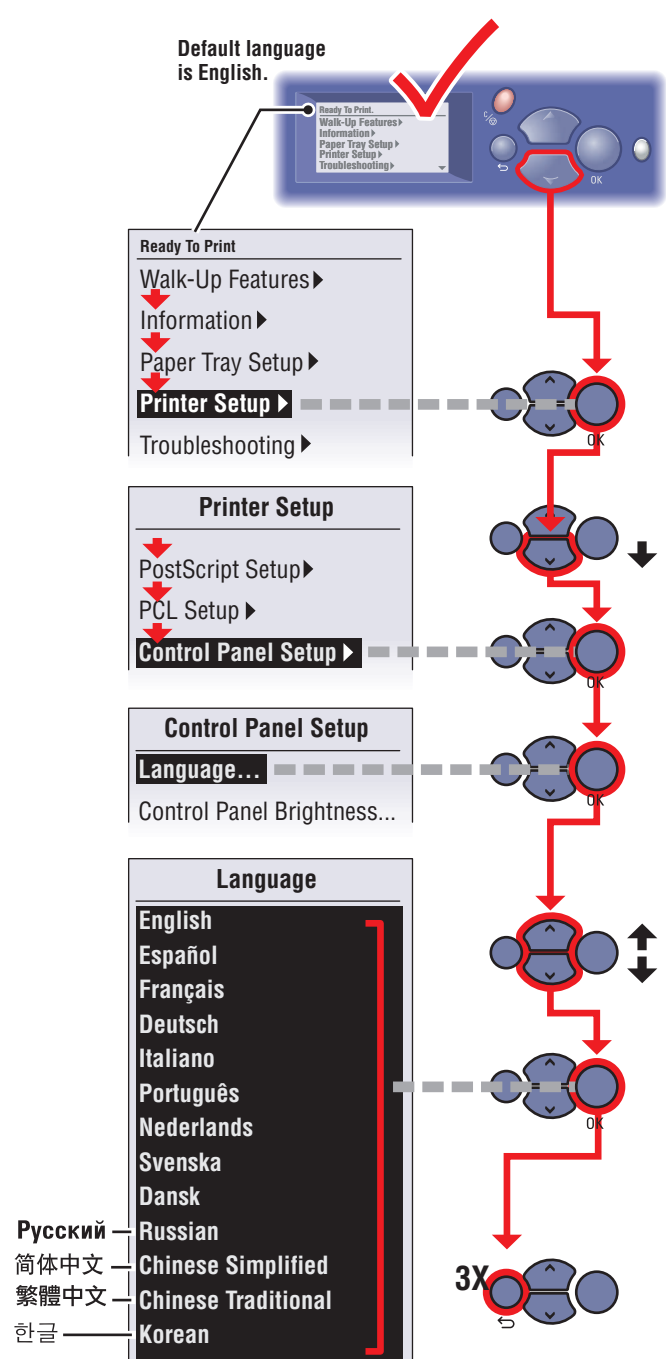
Default language is English.

Ready To Print
Walk-Up Features▸
Information▸
Paper Tray Setup▸
Printer Setup▸
Troubleshooting▸

OK

Ready To Print
Walk-Up Features▸
Information▸
Paper Tray Setup▸
Printer Setup▸
Troubleshooting▸

OK

Printer Setup
PostScript Setup▸
PCL Setup▸
Control Panel Setup▸

OK

Control Panel Setup
Language...
Control Panel Brightness...

OK

Language
English
Español
Français
Deutsch
Italiano
Português
Nederlands
Svenska
Dansk
Русский Russian
简体中文 Chinese Simplified
繁體中文 Chinese Traditional
한글 Korean

OK

3X